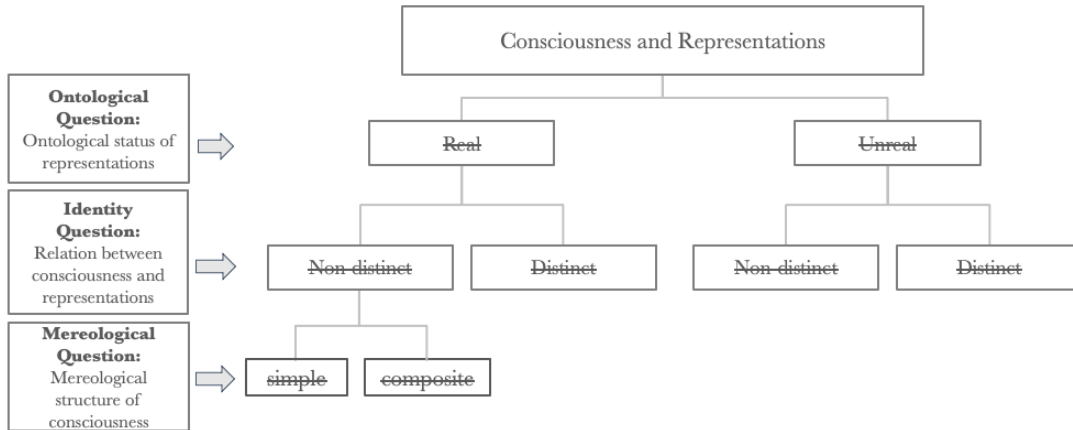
Consciousness and Representations

Ontological Question: Ontological status of representations

Real

Unreal

Identity Question: Relation between consciousness and representations

Non-distinct

Distinct

Non-distinct

Distinct

Mereological Question: Mereological structure of consciousness

simple

composite